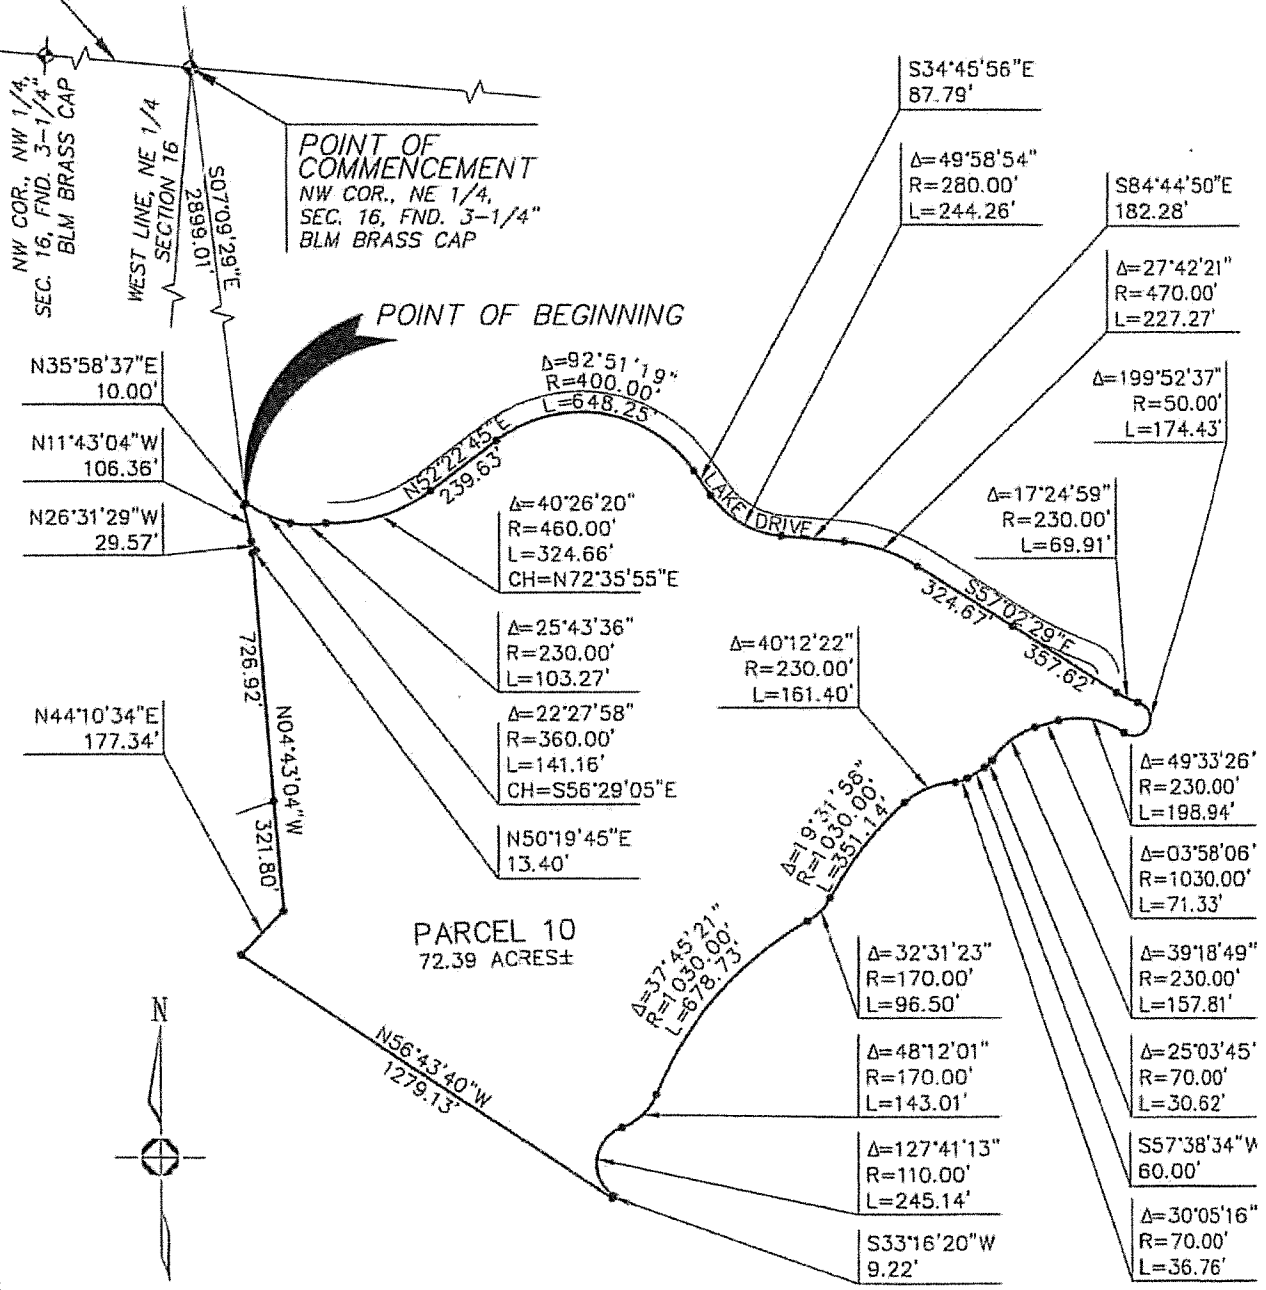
NW COR., NW 1/4, SEC. 16, FND. 3-1/4" BLM BRASS CAP

WEST LINE, NE 1/4 SECTION 16

S07°09'29"E 2899.01'

POINT OF COMMENCEMENT
NW COR., NE 1/4, SEC. 16, FND. 3-1/4" BLM BRASS CAP

S34°45'56"E
87.79'

Δ=49°58'54"
R=280.00'
L=244.26'

S84°44'50"E
182.28'

Δ=27°42'21"
R=470.00'
L=227.27'

POINT OF BEGINNING

Δ=199°52'37"
R=50.00'
L=174.43'

N35°58'37"E
10.00'

Δ=92°51'19"
R=400.00'
L=648.25'

N52°22'45"E
239.63'

LAKE DRIVE

N11°43'04"W
106.36'

N26°31'29"W
29.57'

Δ=40°26'20"
R=460.00'
L=324.66'
CH=N72°35'55"E

Δ=17°24'59"
R=230.00'
L=69.91'

S57°02'29"E
324.67'
357.62'

Δ=25°43'36"
R=230.00'
L=103.27'

Δ=40°12'22"
R=230.00'
L=161.40'

726.92'
N04°43'04"W
321.80'

Δ=22°27'58"
R=360.00'
L=141.16'
CH=S56°29'05"E

N44°10'34"E
177.34'

Δ=49°33'26'
R=230.00'
L=198.94'

N50°19'45"E
13.40'

Δ=19°31'56"
R=1030.00'
L=351.14'

Δ=03°58'06'
R=1030.00'
L=71.33'

PARCEL 10
72.39 ACRES±

Δ=32°31'23"
R=170.00'
L=96.50'

Δ=39°18'49"
R=230.00'
L=157.81'

N

Δ=37°45'21"
R=1030.00'
L=678.73'

N56°43'40"W
1279.13'

Δ=48°12'01"
R=170.00'
L=143.01'

Δ=25°03'45'
R=70.00'
L=30.62'

Δ=127°41'13"
R=110.00'
L=245.14'

S57°38'34"W
60.00'

S33°16'20"W
9.22'

Δ=30°05'16"
R=70.00'
L=36.76'